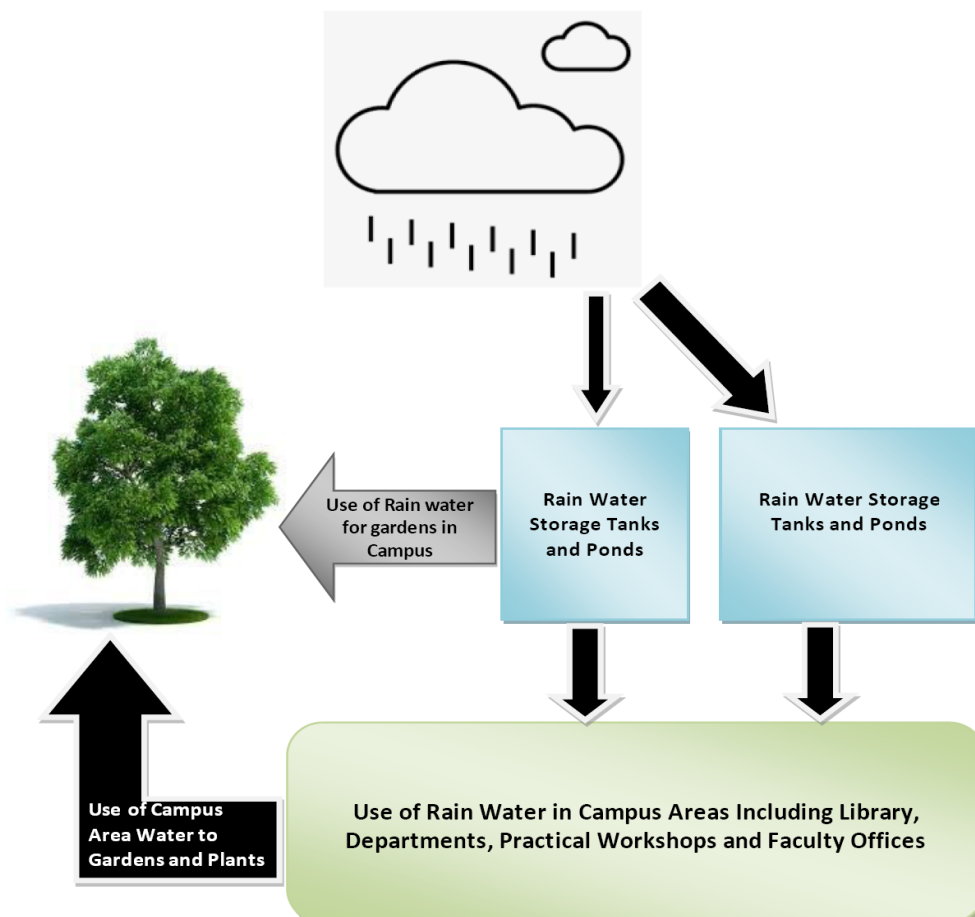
Rain Water Storage Tanks and Ponds

Rain Water Storage Tanks and Ponds

Use of Rain water for gardens in Campus

Use of Campus Area Water to Gardens and Plants

Use of Rain Water in Campus Areas Including Library, Departments, Practical Workshops and Faculty Offices